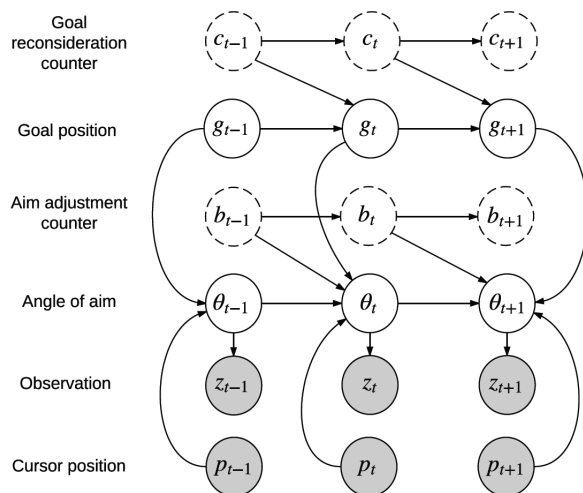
Goal reconsideration counter

$c_{t-1}$ $c_t$ $c_{t+1}$

Goal position

$g_{t-1}$ $g_t$ $g_{t+1}$

Aim adjustment counter

$b_{t-1}$ $b_t$ $b_{t+1}$

Angle of aim

$\theta_{t-1}$ $\theta_t$ $\theta_{t+1}$

Observation

$z_{t-1}$ $z_t$ $z_{t+1}$

Cursor position

$p_{t-1}$ $p_t$ $p_{t+1}$